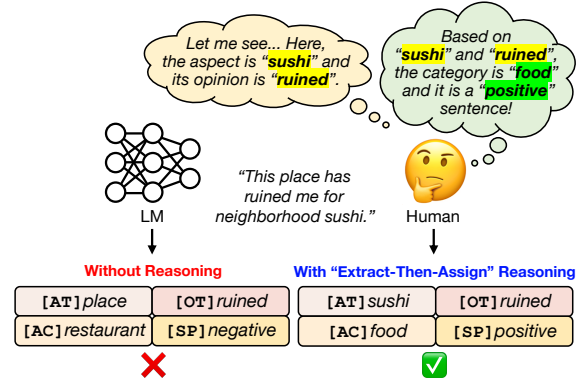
Let me see... Here, the aspect is "sushi" and its opinion is "ruined".

Based on "sushi" and "ruined", the category is "food" and it is a "positive" sentence!

LM

"This place has ruined me for neighborhood sushi."

Human

Without Reasoning

| [AT] place | [OT] ruined |
|---|---|
| [AC] restaurant | [SP] negative |

With "Extract-Then-Assign" Reasoning

| [AT] sushi | [OT] ruined |
|---|---|
| [AC] food | [SP] positive |